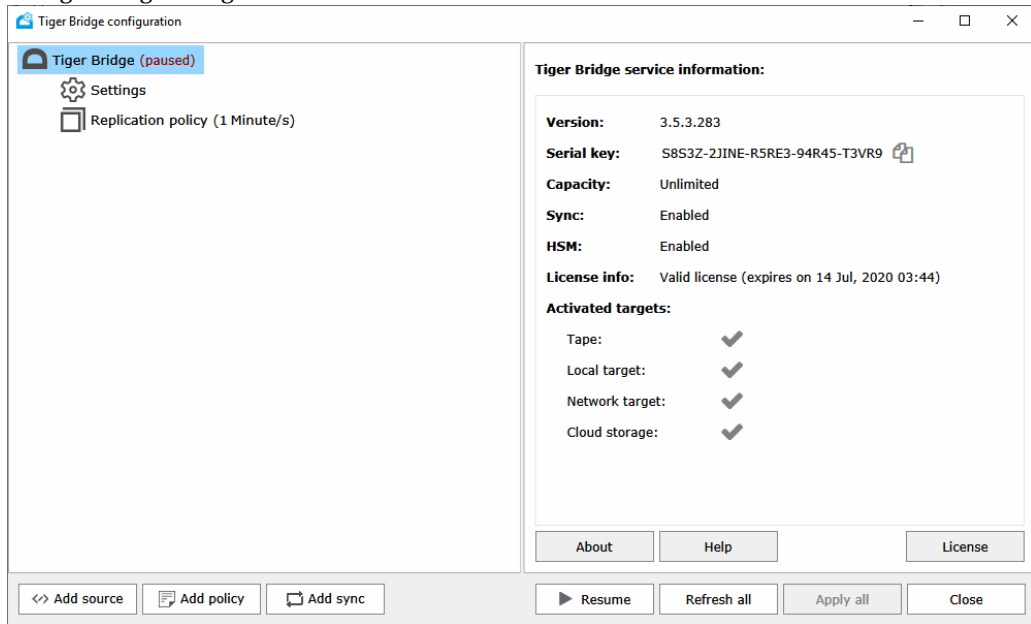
Tiger Bridge configuration

Tiger Bridge (paused)
Settings
Replication policy (1 Minute/s)

Tiger Bridge service information:

Version: 3.5.3.283
Serial key: S8S3Z-2JINE-R5RE3-94R45-T3VR9
Capacity: Unlimited
Sync: Enabled
HSM: Enabled
License info: Valid license (expires on 14 Jul, 2020 03:44)
Activated targets:
Tape:
Local target:
Network target:
Cloud storage:

About
Help
License

Add source
Add policy
Add sync
Resume
Refresh all
Apply all
Close